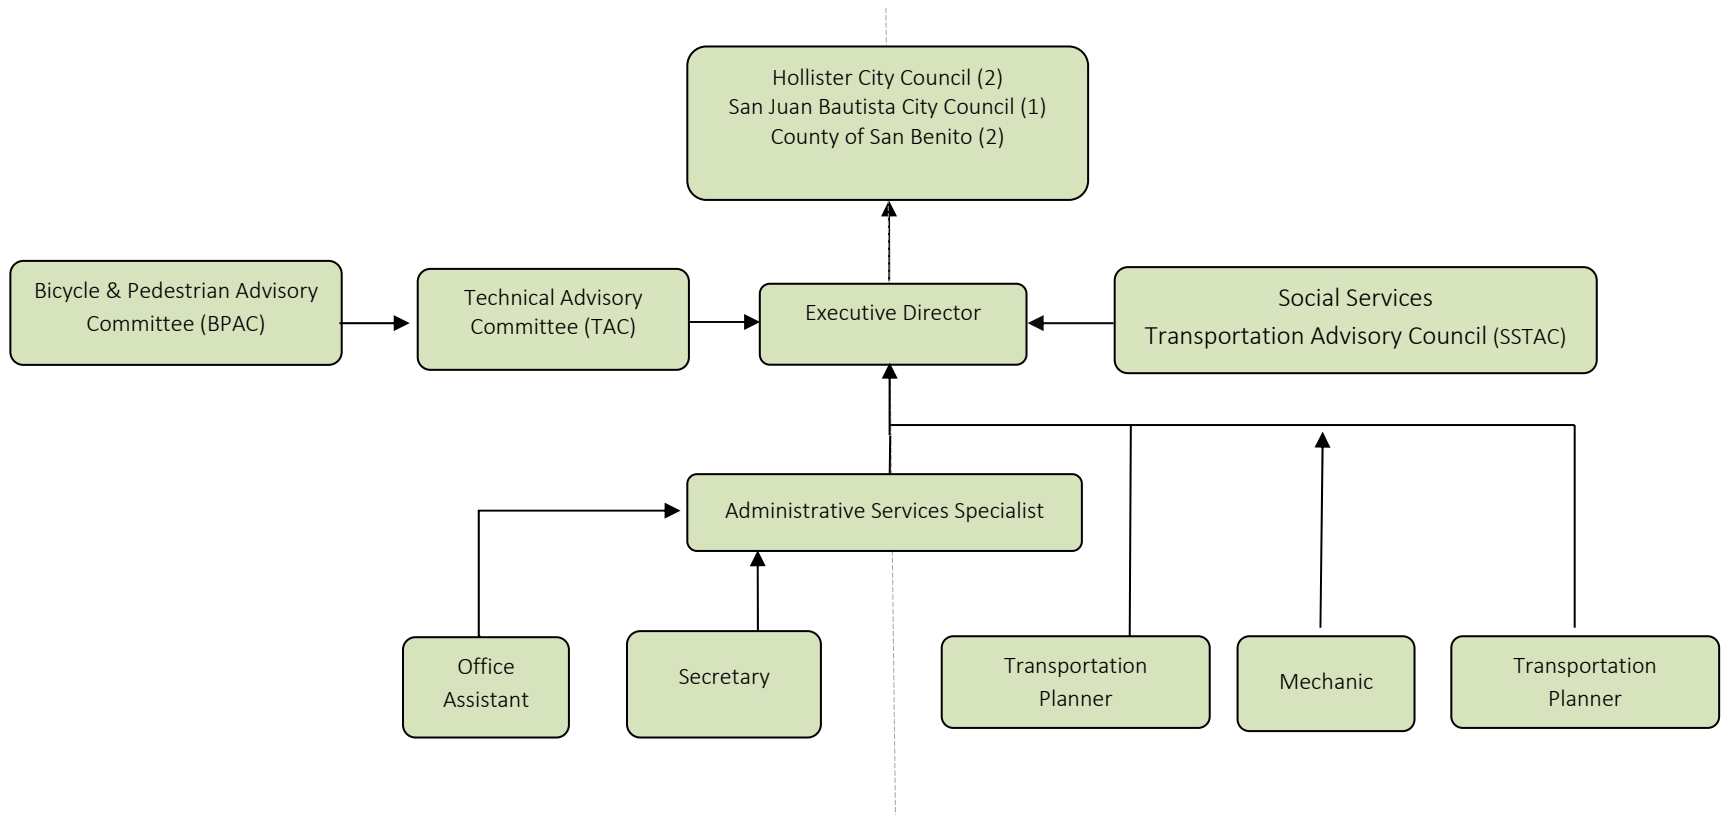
Hollister City Council (2)
San Juan Bautista City Council (1)
County of San Benito (2)

Bicycle & Pedestrian Advisory Committee (BPAC)

Technical Advisory Committee (TAC)

Executive Director

Social Services
Transportation Advisory Council (SSTAC)

Administrative Services Specialist

Office Assistant

Secretary

Transportation Planner

Mechanic

Transportation Planner